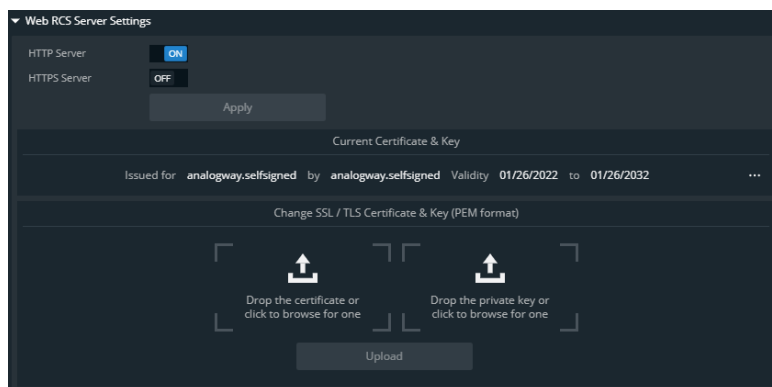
▾ Web RCS Server Settings

HTTP Server ON

HTTPS Server OFF

Apply

Current Certificate & Key

Issued for analogway.selfsigned by analogway.selfsigned Validity 01/26/2022 to 01/26/2032 ···

Change SSL / TLS Certificate & Key (PEM format)

Drop the certificate or click to browse for one

Drop the private key or click to browse for one

Upload